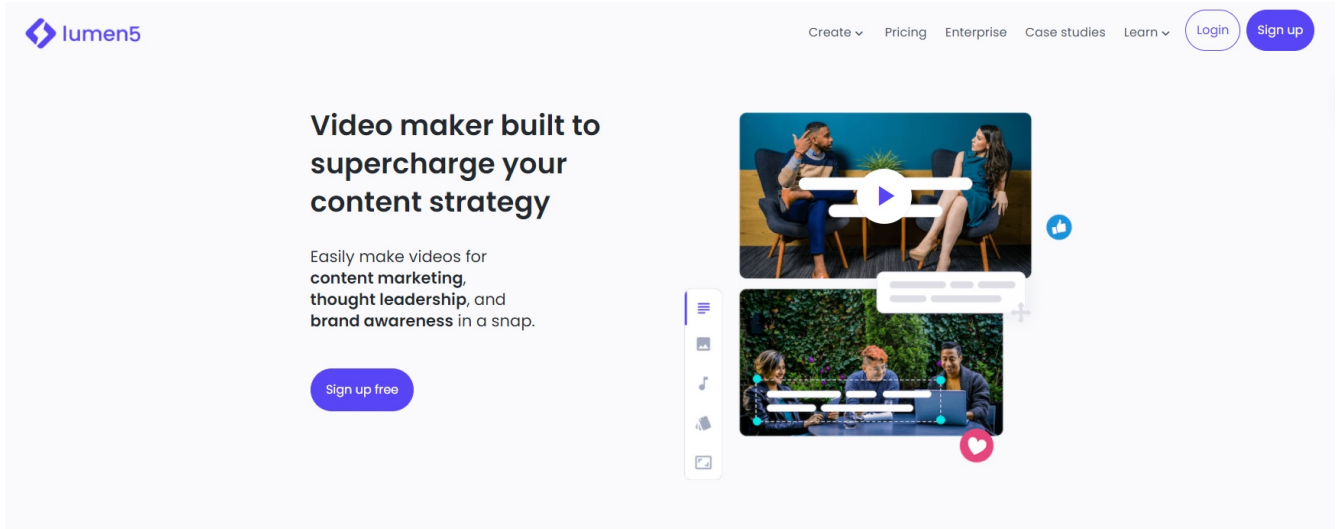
lumen5

Create Pricing Enterprise Case studies Learn Login Sign up

Video maker built to supercharge your content strategy

Easily make videos for **content marketing**, **thought leadership**, and **brand awareness** in a snap.

Sign up free